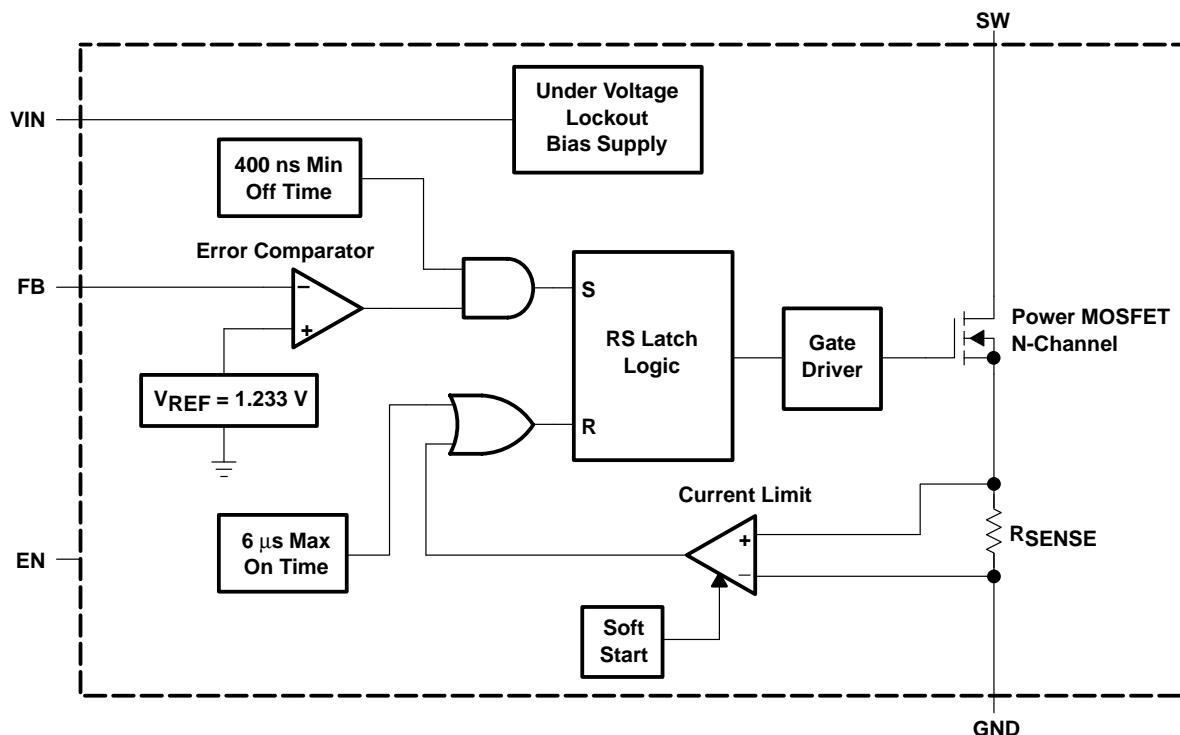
SW

VIN

Under Voltage Lockout Bias Supply

400 ns Min Off Time

Error Comparator

FB

–

+

S

RS Latch Logic

Gate Driver

Power MOSFET N-Channel

$V_{REF}$ = 1.233 V

R

Current Limit

+

$R_{SENSE}$

EN

6 μs Max On Time

–

Soft Start

GND